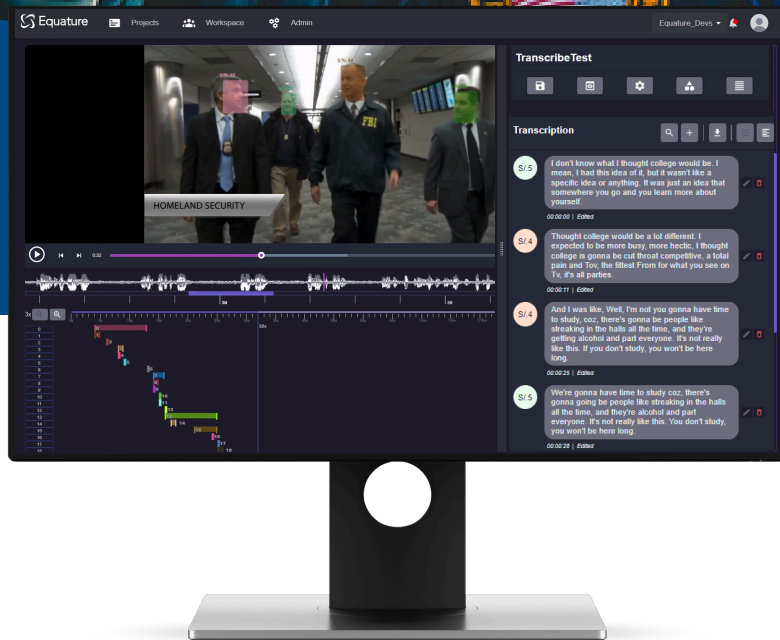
Equature Projects Workspace Admin

Equature_Devs

TranscribeTest

Transcription

HOMELAND SECURITY

FBI

0:32

S/.5
I don't know what I thought college would be. I mean, I had this idea of it, but it wasn't like a specific idea or anything. It was just an idea that somewhere you go and you learn more about yourself.
00:00:00 | Edited

S/.4
Thought college would be a lot different. I expected to be more busy, more hectic, I thought college is gonna be cut throat competitive, a total pain and Toy, the fittest From for what you see on Tv, it's all parties.
00:00:11 | Edited

S/.4
And I was like, Well, I'm not you gonna have time to study, coz, there's gonna be people like streaking in the halls all the time, and they're getting alcohol and part everyone. It's not really like this. If you don't study, you won't be here long.
00:00:23 | Edited

S/.5
We're gonna have time to study coz, there's gonna going be people like streaking in the halls all the time, and they're alcohol and part everyone. It's not really like this. You don't study, you won't be here long.
00:00:26 | Edited

3x

0
1
2
3
4
5
6
7
8
9
10
11
12
13
14
15
16
17
18